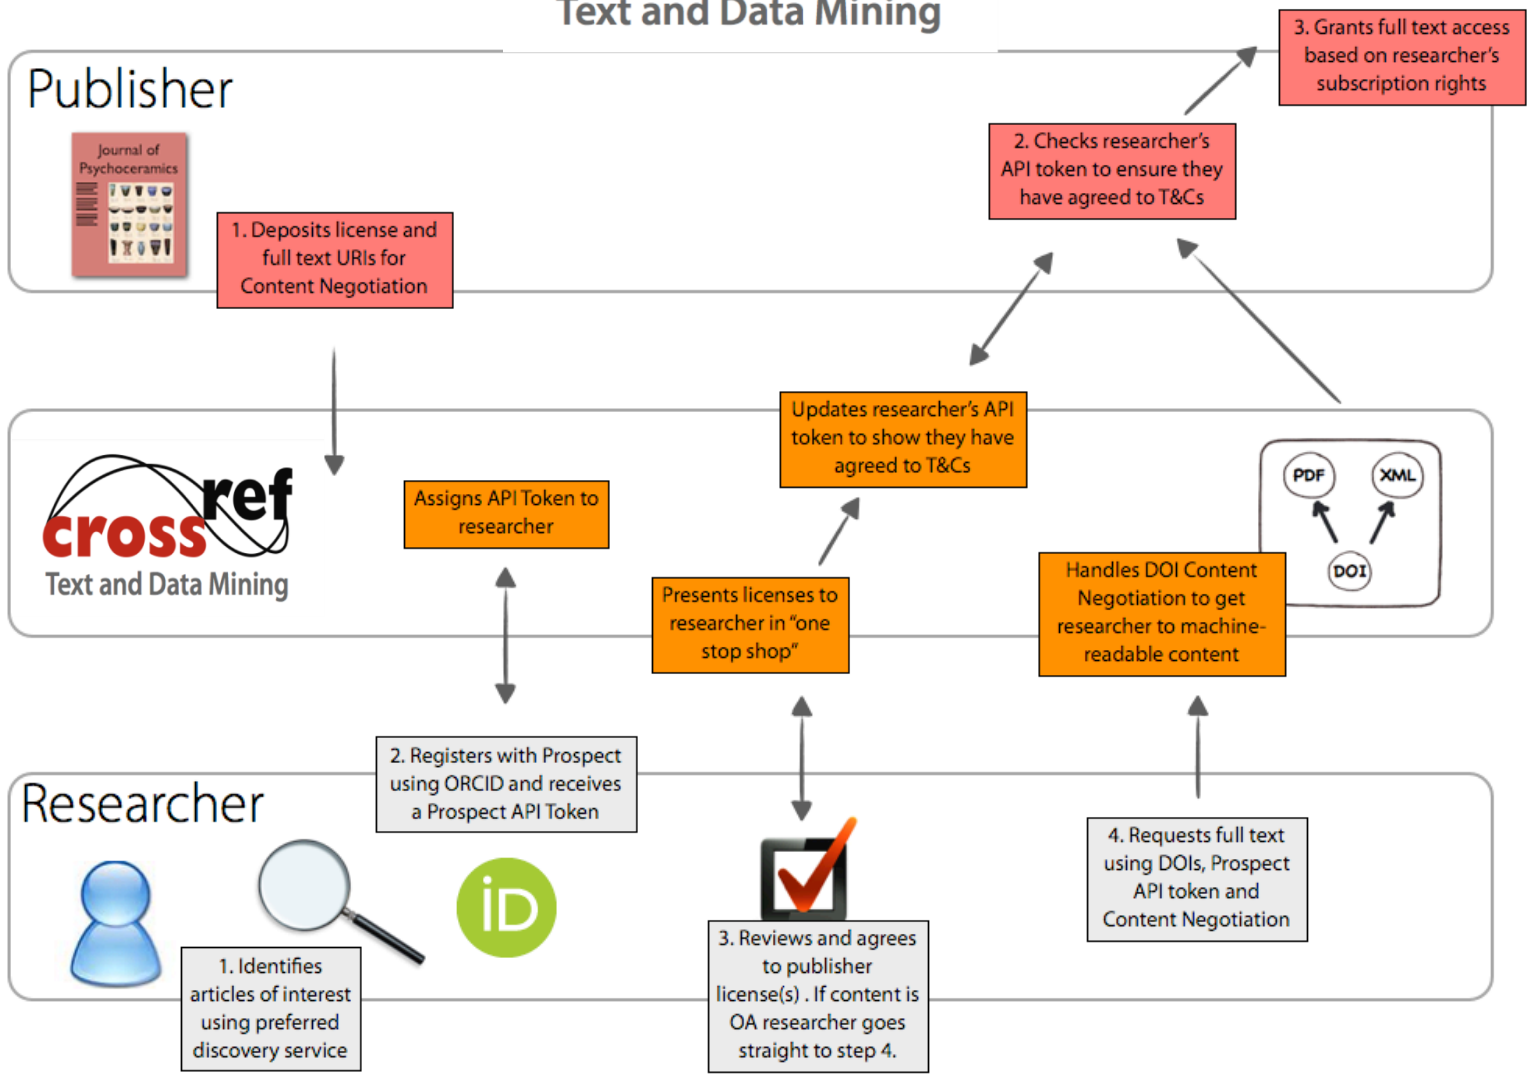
Text and Data Mining

Publisher

Journal of Psychoceramics

1. Deposits license and full text URIs for Content Negotiation

2. Checks researcher's API token to ensure they have agreed to T&Cs

3. Grants full text access based on researcher's subscription rights

cross ref
Text and Data Mining

Assigns API Token to researcher

Updates researcher's API token to show they have agreed to T&Cs

Presents licenses to researcher in "one stop shop"

PDF

XML

DOI

Handles DOI Content Negotiation to get researcher to machine-readable content

Researcher

2. Registers with Prospect using ORCID and receives a Prospect API Token

iD

4. Requests full text using DOIs, Prospect API token and Content Negotiation

1. Identifies articles of interest using preferred discovery service

3. Reviews and agrees to publisher license(s) . If content is OA researcher goes straight to step 4.